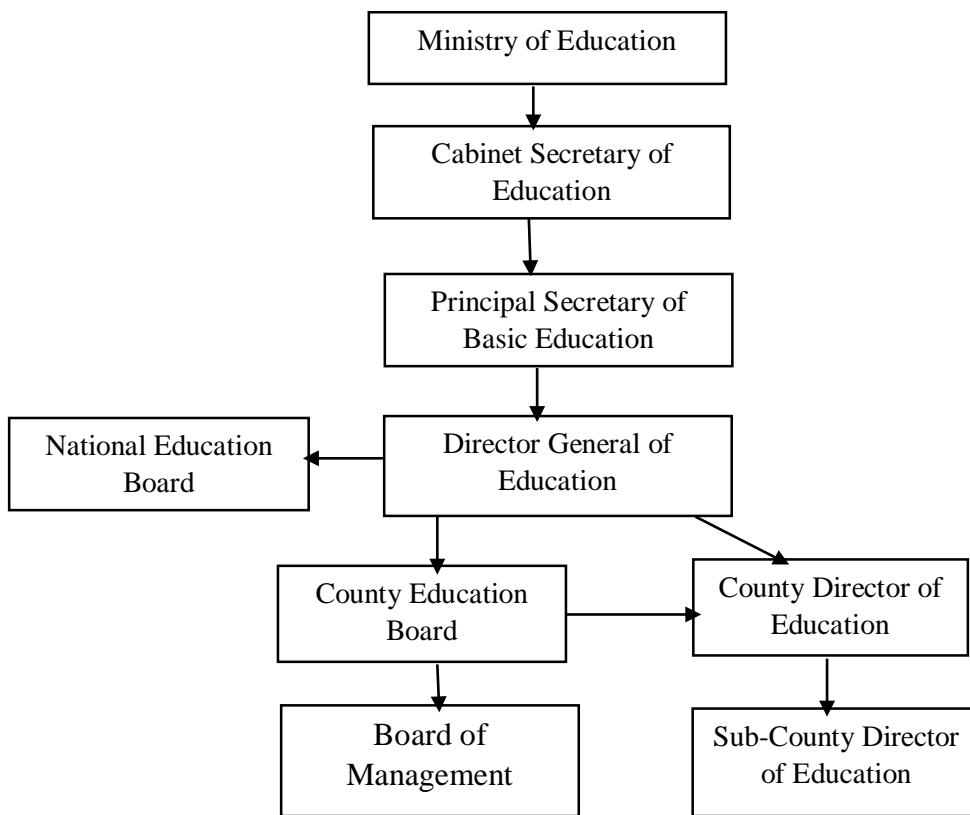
Ministry of Education

Cabinet Secretary of Education

Principal Secretary of Basic Education

National Education Board

Director General of Education

County Education Board

County Director of Education

Board of Management

Sub-County Director of Education